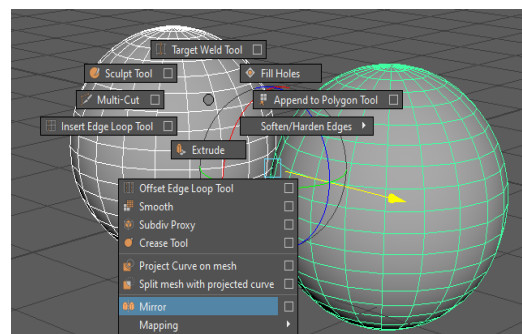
Target Weld Tool
Sculpt Tool
Fill Holes
Multi-Cut
Append to Polygon Tool
Insert Edge Loop Tool
Soften/Harden Edges
Extrude
Offset Edge Loop Tool
Smooth
Subdiv Proxy
Crease Tool
Project Curve on mesh
Split mesh with projected curve
Mirror
Mapping